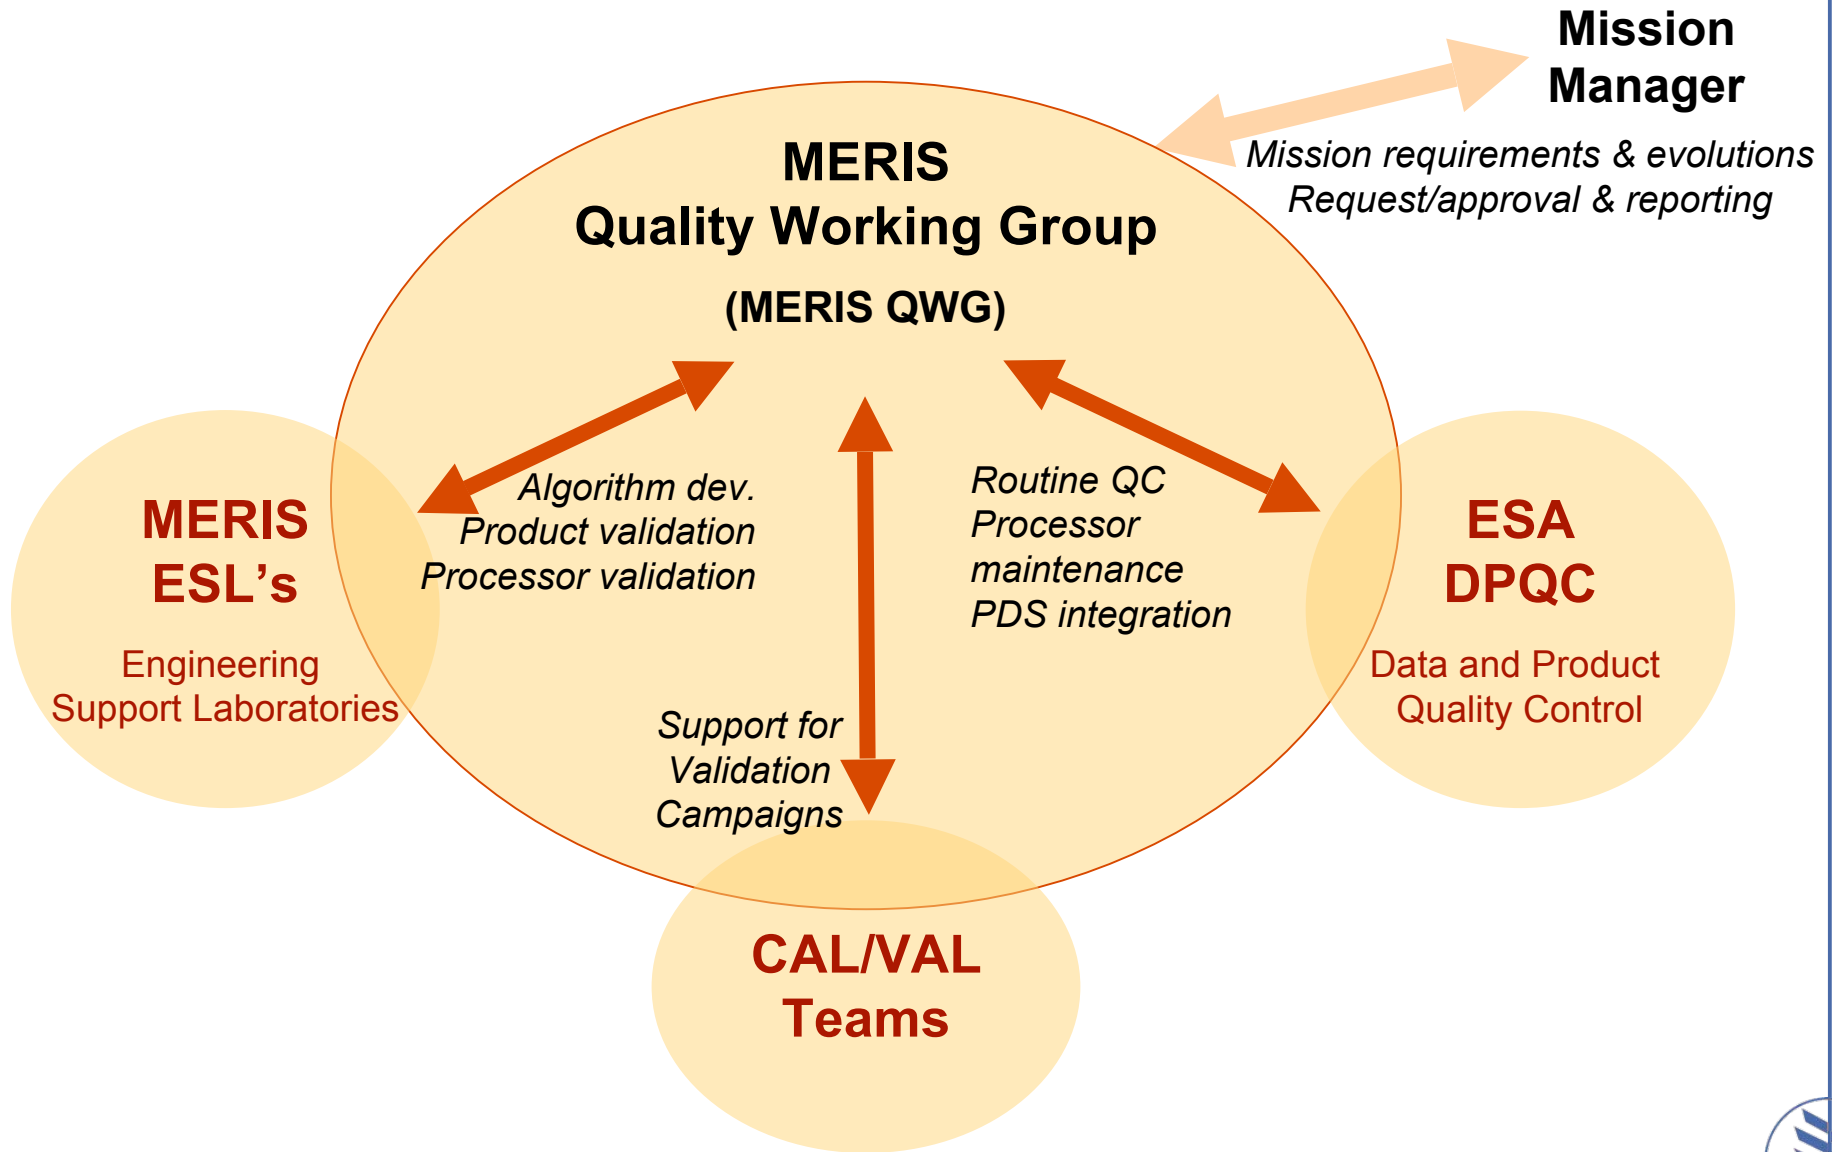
Mission Manager

Mission requirements & evolutions
Request/approval & reporting

MERIS
Quality Working Group
(MERIS QWG)

MERIS
ESL's
Engineering
Support Laboratories

Algorithm dev.
Product validation
Processor validation

Routine QC
Processor maintenance
PDS integration

ESA
DPQC
Data and Product
Quality Control

Support for
Validation
Campaigns

CAL/VAL
Teams